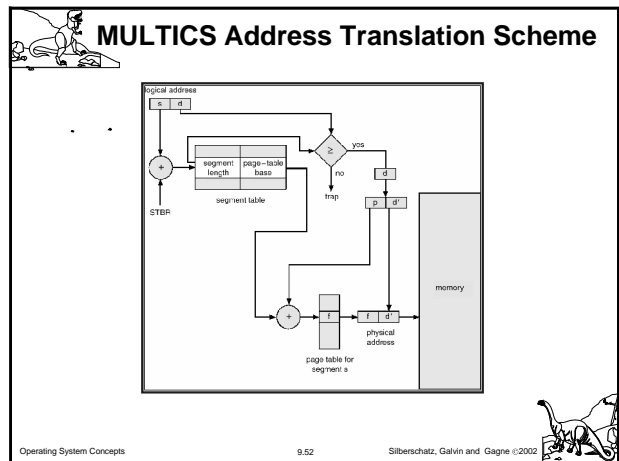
MULTICS Address Translation Scheme

logical address

s | d

+

STBR

segment length | page–table base

segment table

≥

yes

no

trap

d

p | d'

+

f

page table for segment s

f | d'

physical address

memory

Operating System Concepts

9.52

Silberschatz, Galvin and Gagne ©2002